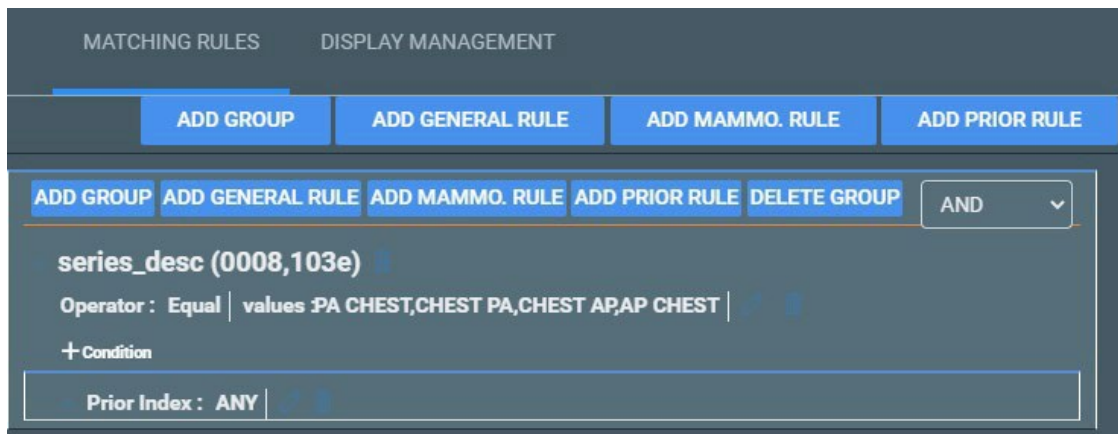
MATCHING RULES DISPLAY MANAGEMENT

ADD GROUP ADD GENERAL RULE ADD MAMMO. RULE ADD PRIOR RULE

ADD GROUP ADD GENERAL RULE ADD MAMMO. RULE ADD PRIOR RULE DELETE GROUP AND

series_desc (0008,103e)

Operator : Equal | values :PA CHEST,CHEST PA,CHEST AP,AP CHEST |

+ Condition

Prior Index : ANY |